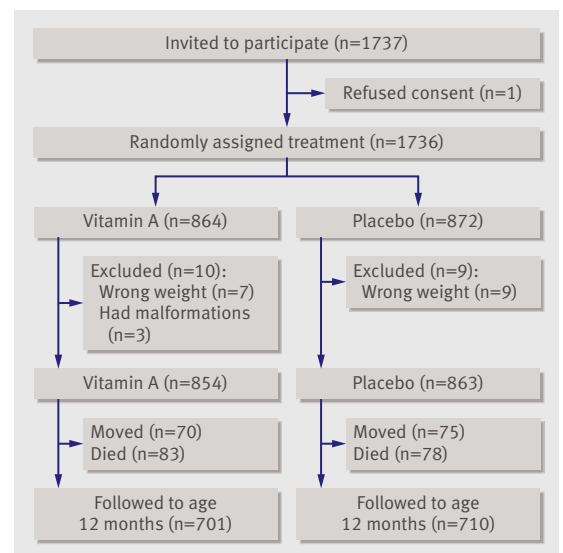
Invited to participate (n=1737)

Refused consent (n=1)

Randomly assigned treatment (n=1736)

Vitamin A (n=864)

Placebo (n=872)

Excluded (n=10):
Wrong weight (n=7)
Had malformations (n=3)

Excluded (n=9):
Wrong weight (n=9)

Vitamin A (n=854)

Placebo (n=863)

Moved (n=70)
Died (n=83)

Moved (n=75)
Died (n=78)

Followed to age 12 months (n=701)

Followed to age 12 months (n=710)